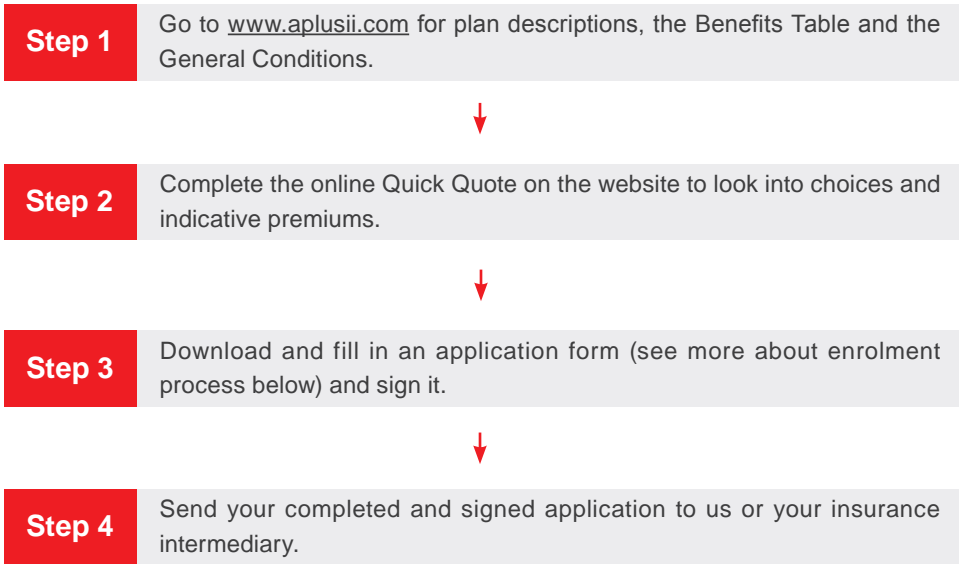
Step 1
Go to www.aplusii.com for plan descriptions, the Benefits Table and the General Conditions.

Step 2
Complete the online Quick Quote on the website to look into choices and indicative premiums.

Step 3
Download and fill in an application form (see more about enrolment process below) and sign it.

Step 4
Send your completed and signed application to us or your insurance intermediary.